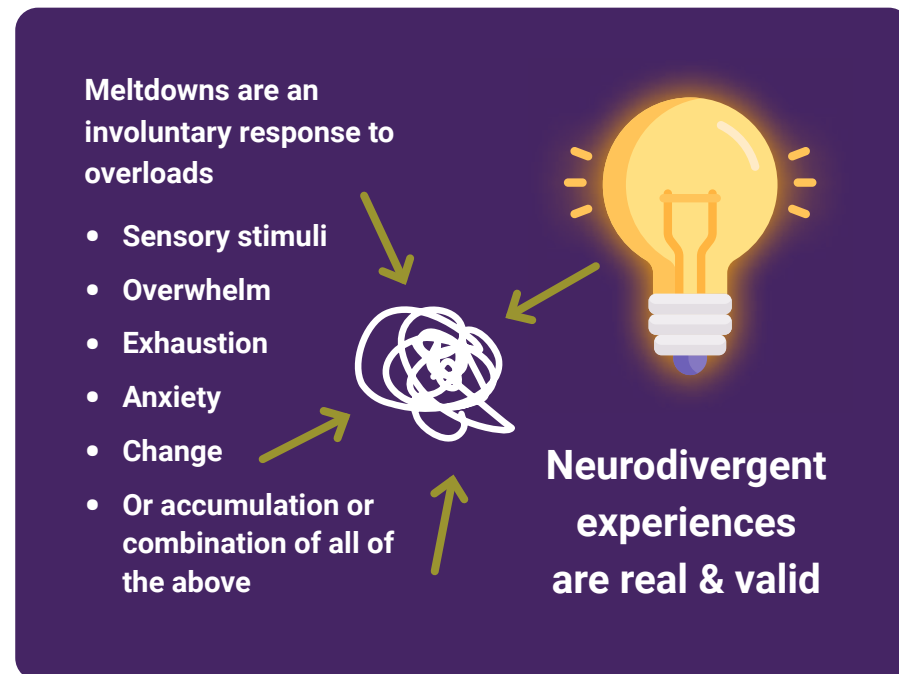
Meltdowns are an involuntary response to overloads

- Sensory stimuli
- Overwhelm
- Exhaustion
- Anxiety
- Change
- Or accumulation or combination of all of the above

Neurodivergent experiences are real & valid